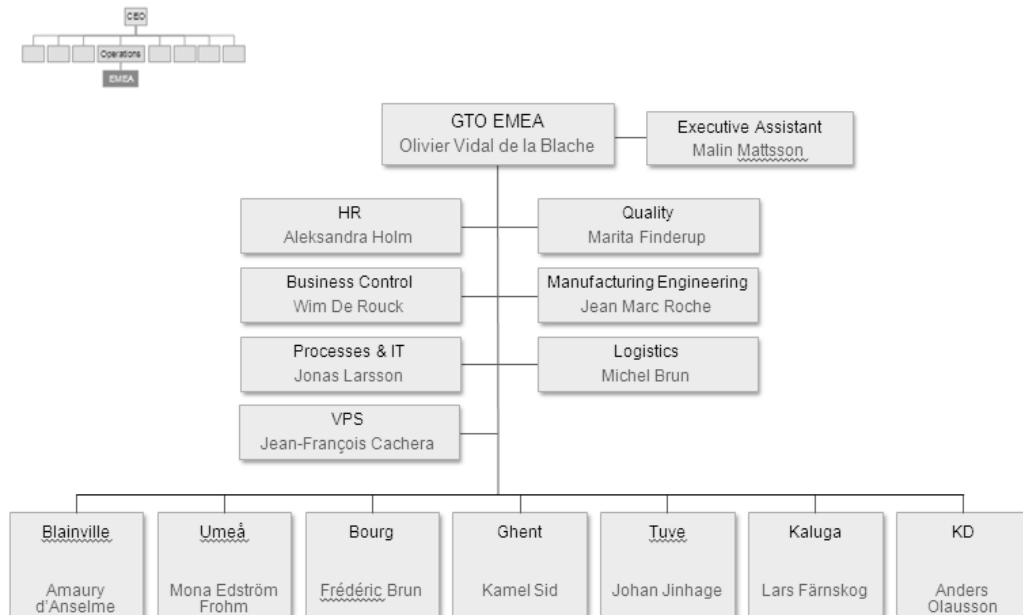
CEO

Operations

EMEA

GTO EMEA
Olivier Vidal de la Blache

Executive Assistant
Malin Mattsson

HR
Aleksandra Holm

Quality
Marita Finderup

Business Control
Wim De Rouck

Manufacturing Engineering
Jean Marc Roche

Processes & IT
Jonas Larsson

Logistics
Michel Brun

VPS
Jean-François Cachera

Blainville
Amaury d'Anselme

Umeå
Mona Edström Frohm

Bourg
Frédéric Brun

Ghent
Kamel Sid

Tuve
Johan Jinhage

Kaluga
Lars Färnskog

KD
Anders Olausson